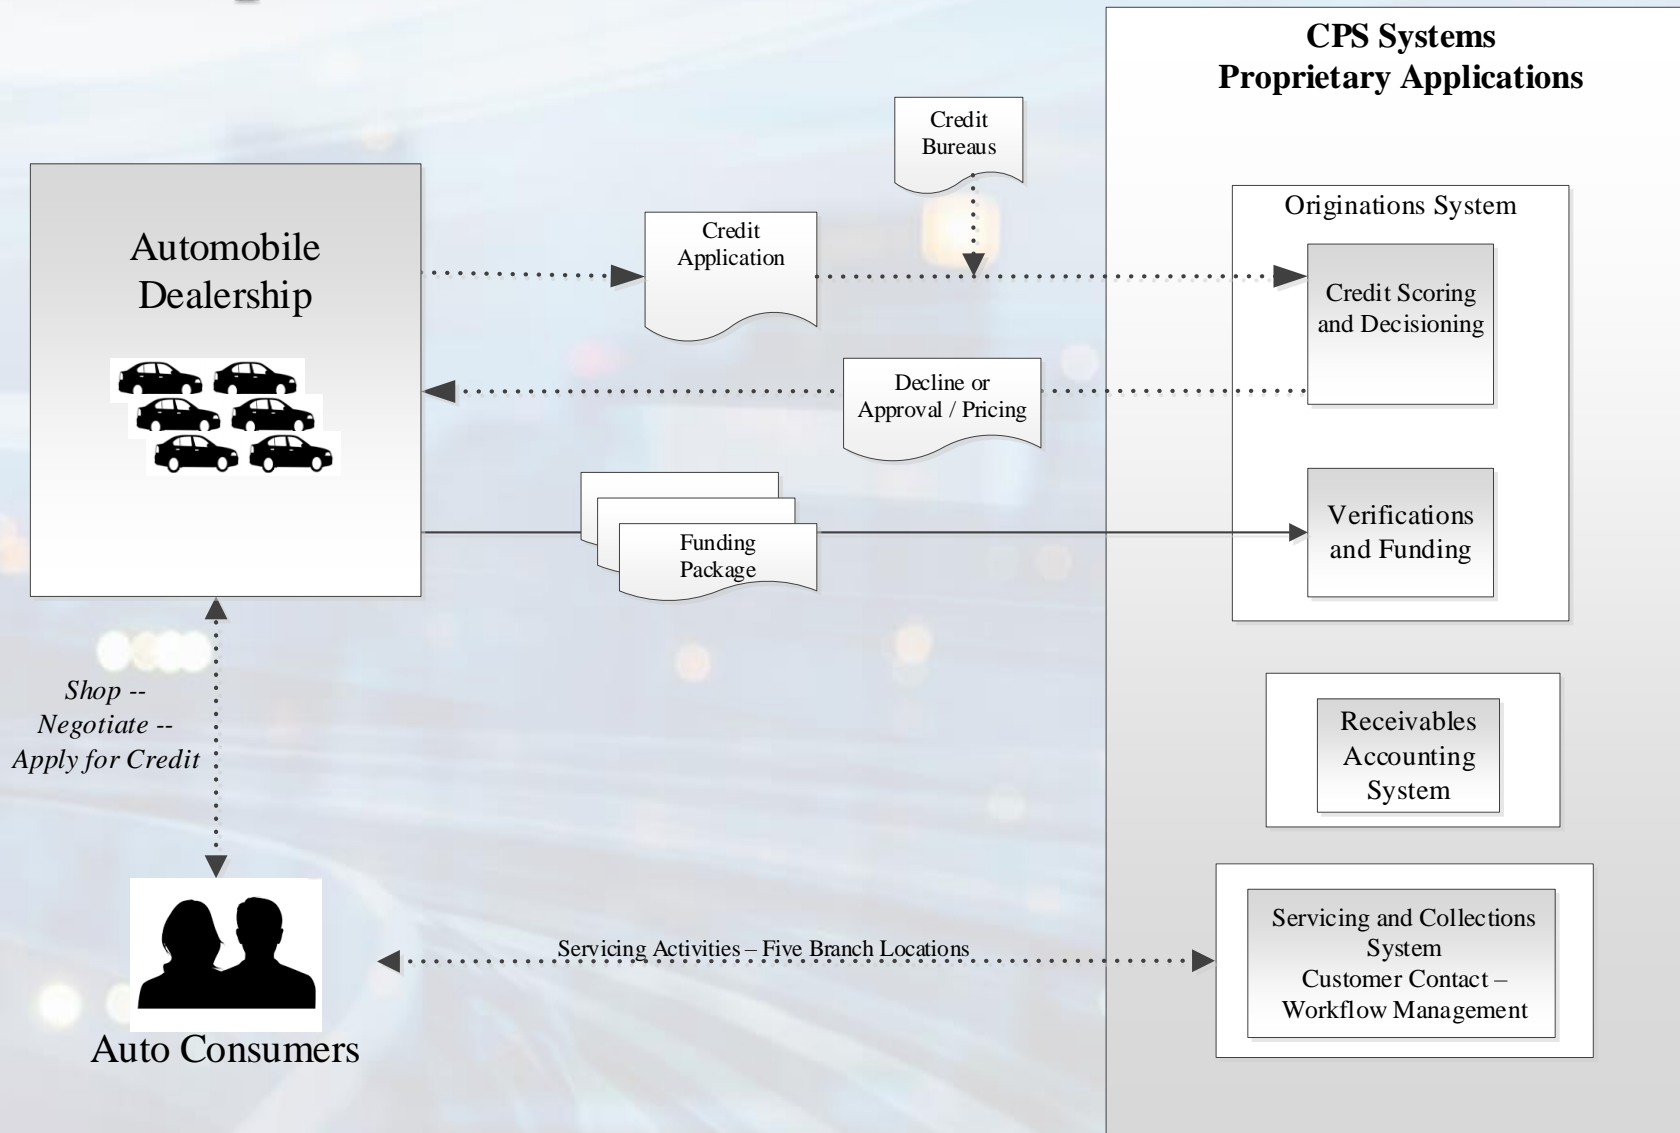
CPS Systems
Proprietary Applications

Credit Bureaus

Automobile Dealership

Credit Application

Originations System

Credit Scoring and Decisioning

Decline or Approval / Pricing

Funding Package

Verifications and Funding

Shop -- Negotiate -- Apply for Credit

Receivables Accounting System

Servicing Activities – Five Branch Locations

Servicing and Collections System
Customer Contact – Workflow Management

Auto Consumers